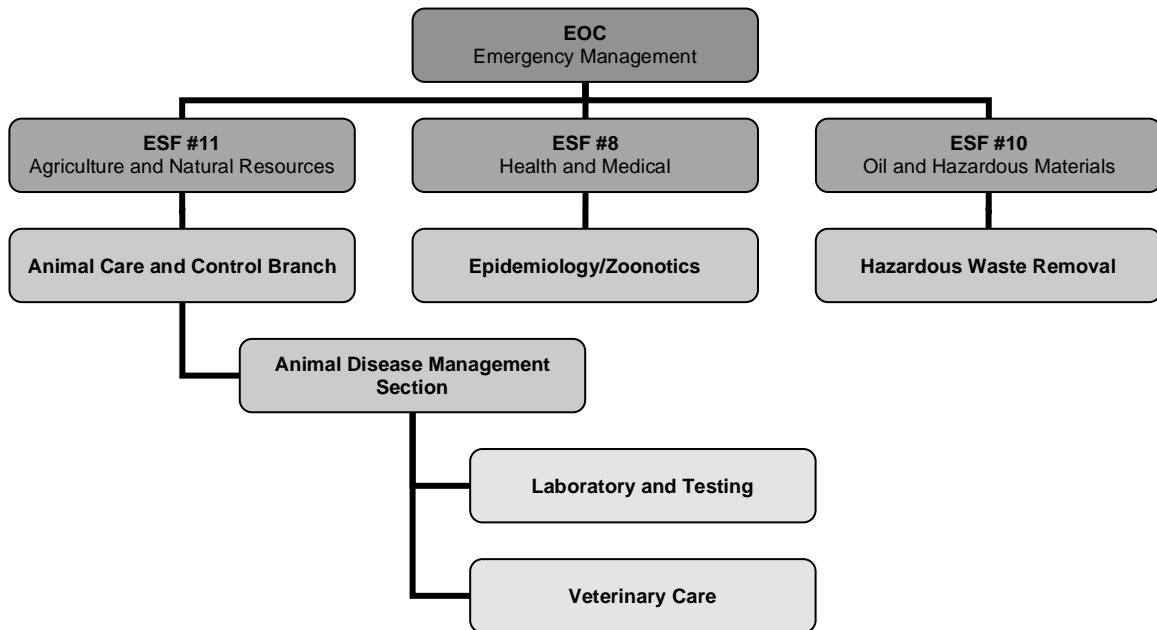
EOC
Emergency Management

ESF #11
Agriculture and Natural Resources

ESF #8
Health and Medical

ESF #10
Oil and Hazardous Materials

Animal Care and Control Branch

Epidemiology/Zoonotics

Hazardous Waste Removal

Animal Disease Management Section

Laboratory and Testing

Veterinary Care